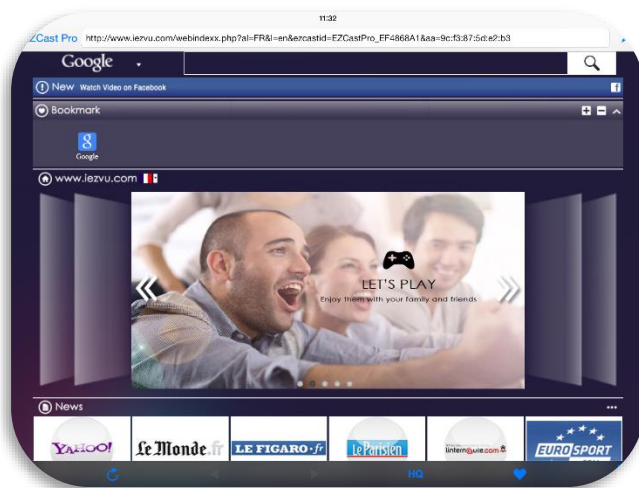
11:32

EZCast Pro http://www.iezvu.com/webindexx.php?al=FR&l=en&ezcastid=EZCastPro_EF4868A1&aa=9c:f3:87:5d:e2:b3

Google

New Watch Video on Facebook

Bookmark

Google

www.iezvu.com

LET'S PLAY
Enjoy them with your family and friends

News

YAHOO!

Le Monde.fr

LE FIGARO·fr

Le Parisien

linternaute.com

EUROSPORT

HQ